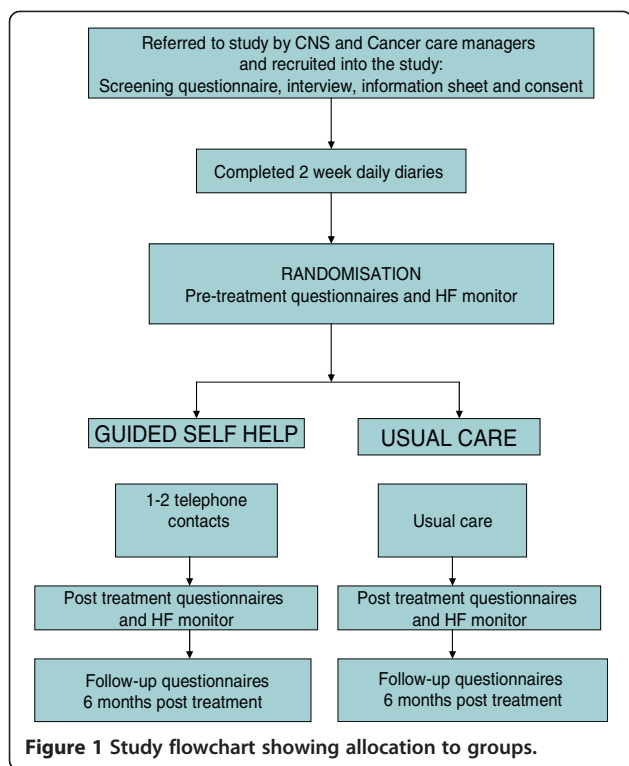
Referred to study by CNS and Cancer care managers and recruited into the study: Screening questionnaire, interview, information sheet and consent

Completed 2 week daily diaries

RANDOMISATION
Pre-treatment questionnaires and HF monitor

GUIDED SELF HELP

USUAL CARE

1-2 telephone contacts

Usual care

Post treatment questionnaires and HF monitor

Post treatment questionnaires and HF monitor

Follow-up questionnaires 6 months post treatment

Follow-up questionnaires 6 months post treatment

**Figure 1** Study flowchart showing allocation to groups.